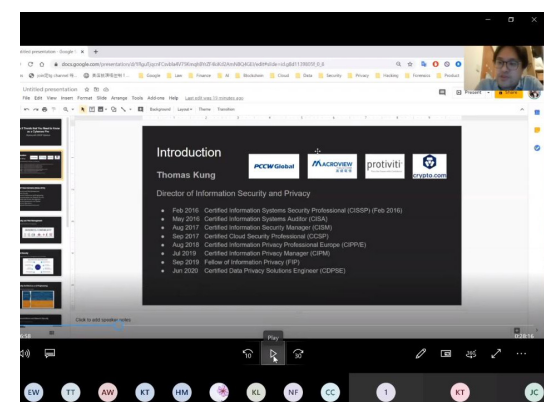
titled presentation - Google

docs.google.com/presentation/d/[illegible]

Google Law Finance AI Blockchain Cloud Data Security Privacy Hacking Forensics Product

Untitled presentation

File Edit View Insert Format Slide Arrange Tools Add-ons Help Last edit was 19 minutes ago

Present Share

Background Layout Theme Transition

Introduction

PCCW Global

MACROVIEW

protiviti

crypto.com

Thomas Kung

Director of Information Security and Privacy

- Feb 2016 Certified Information Systems Security Professional (CISSP) (Feb 2016)
- May 2016 Certified Information Systems Auditor (CISA)
- Aug 2017 Certified Information Security Manager (CISM)
- Sep 2017 Certified Cloud Security Professional (CCSP)
- Aug 2018 Certified Information Privacy Professional Europe (CIPP/E)
- Jul 2019 Certified Information Privacy Manager (CIPM)
- Sep 2019 Fellow of Information Privacy (FIP)
- Jun 2020 Certified Data Privacy Solutions Engineer (CDPSE)

Click to add speaker notes

Play

10

30

EW TT AW KT HM KL NF CC 1 KT JC